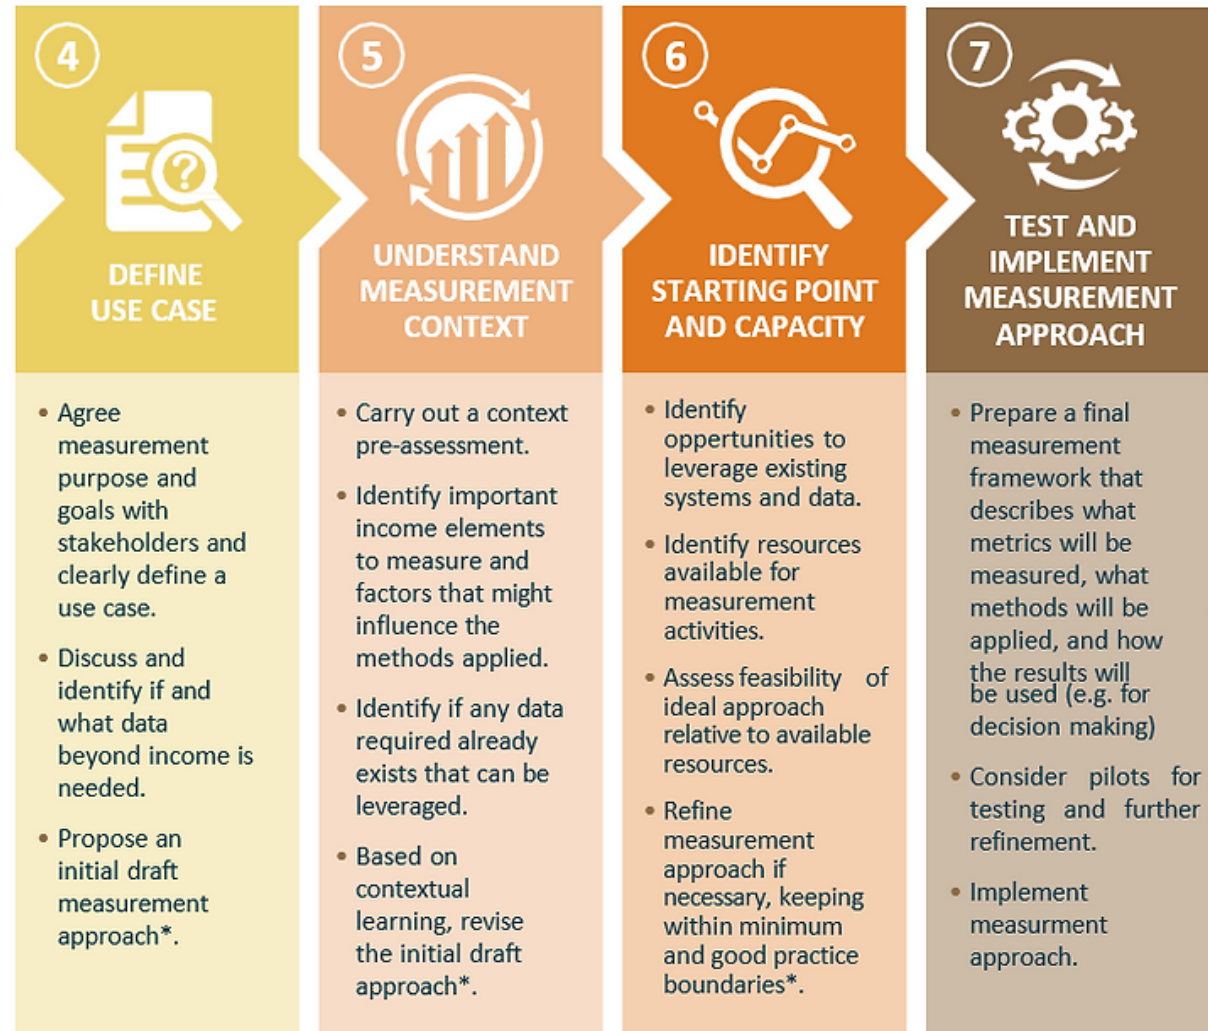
4

DEFINE USE CASE

• Agree measurement purpose and goals with stakeholders and clearly define a use case.

• Discuss and identify if and what data beyond income is needed.

• Propose an initial draft measurement approach*.

5

UNDERSTAND MEASUREMENT CONTEXT

• Carry out a context pre-assessment.

• Identify important income elements to measure and factors that might influence the methods applied.

• Identify if any data required already exists that can be leveraged.

• Based on contextual learning, revise the initial draft approach*.

6

IDENTIFY STARTING POINT AND CAPACITY

• Identify oppertunities to leverage existing systems and data.

• Identify resources available for measurement activities.

• Assess feasibility of ideal approach relative to available resources.

• Refine measurement approach if necessary, keeping within minimum and good practice boundaries*.

7

TEST AND IMPLEMENT MEASUREMENT APPROACH

• Prepare a final measurement framework that describes what metrics will be measured, what methods will be applied, and how the results will be used (e.g. for decision making)

• Consider pilots for testing and further refinement.

• Implement measurment approach.